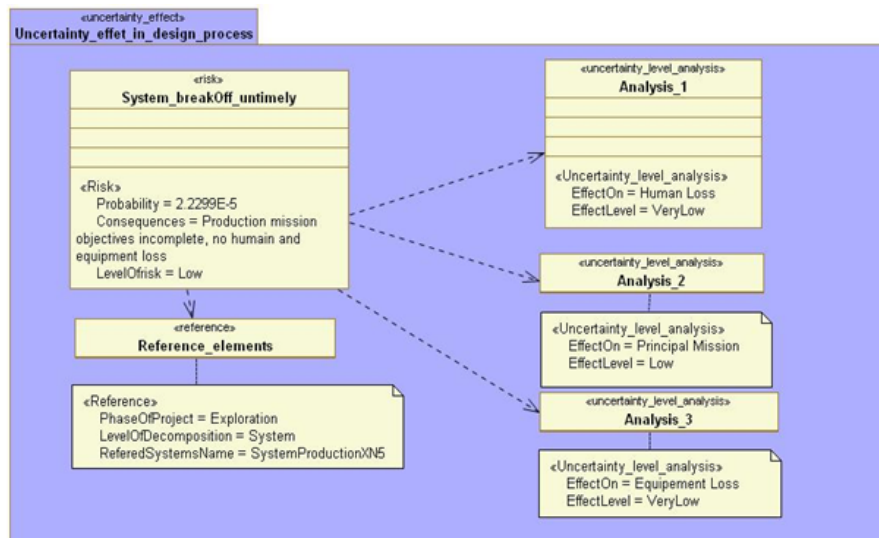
«uncertainty_effect»
Uncertainty_effet_in_design_process

«risk»
System_breakOff_untimely

«Risk»
Probability = 2.2299E-5
Consequences = Production mission objectives incomplete, no humain and equipment loss
LevelOfrisk = Low

«reference»
Reference_elements

«Reference»
PhaseOfProject = Exploration
LevelOfDecomposition = System
ReferedSystemsName = SystemProductionXN5

«uncertainty_level_analysis»
Analysis_1

«Uncertainty_level_analysis»
EffectOn = Human Loss
EffectLevel = VeryLow

«uncertainty_level_analysis»
Analysis_2

«Uncertainty_level_analysis»
EffectOn = Principal Mission
EffectLevel = Low

«uncertainty_level_analysis»
Analysis_3

«Uncertainty_level_analysis»
EffectOn = Equipement Loss
EffectLevel = VeryLow